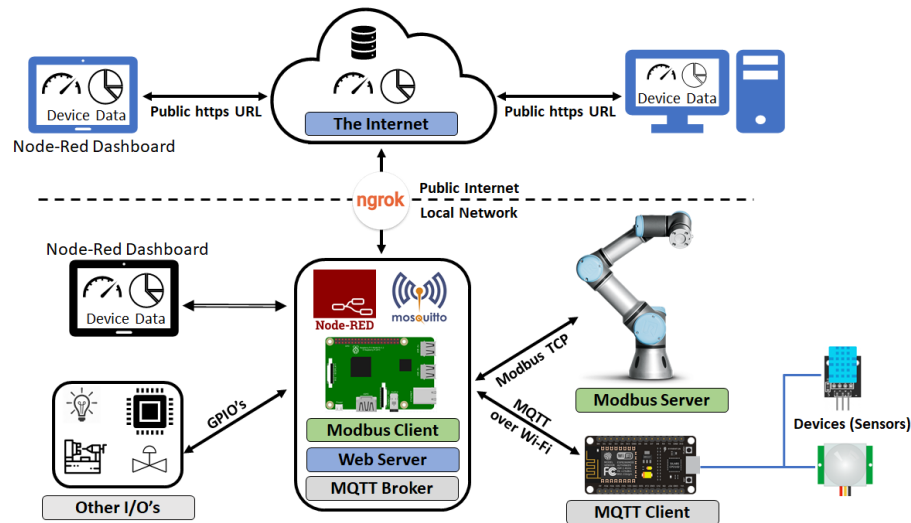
Device Data

Public https URL

The Internet

Public https URL

Device Data

Node-Red Dashboard

ngrok

Public Internet

Local Network

Node-Red Dashboard

Device Data

Node-RED

mosquitto

Modbus TCP

GPIO's

MQTT over Wi-Fi

Modbus Server

Devices (Sensors)

Modbus Client

Web Server

MQTT Broker

Other I/O's

MQTT Client